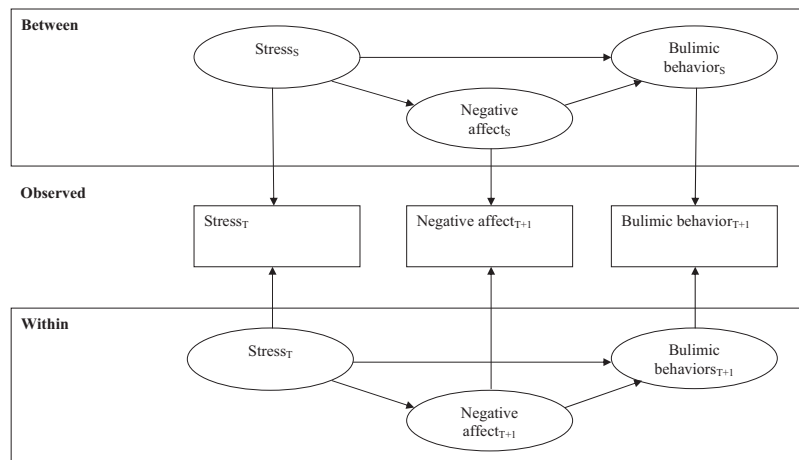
Between

Stress$_S$

Bulimic behavior$_S$

Negative affect$_S$

Observed

Stress$_T$

Negative affect$_{T+1}$

Bulimic behavior$_{T+1}$

Within

Stress$_T$

Bulimic behaviors$_{T+1}$

Negative affect$_{T+1}$